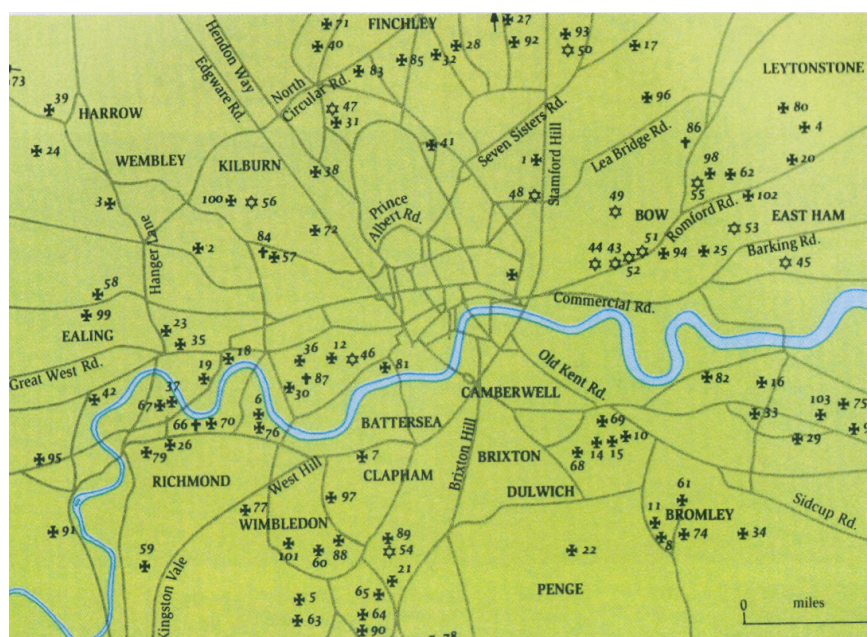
73
39
HARROW
24
WEMBLEY
3
Hendon Way
Edgware Rd.
North Circular Rd.
71
40
FINCHLEY
27
93
92
50
17
LEYTONSTONE
80
4
83
85
32
28
Seven Sisters Rd.
96
47
31
KILBURN
38
41
Stamford Hill
1
Lea Bridge Rd.
86
20
98
62
55
102
Prince Albert Rd.
48
49
BOW
EAST HAM
100
56
Romford Rd.
53
84
57
72
2
Hanger Lane
44
43
51
94
25
Barking Rd.
52
45
58
99
EALING
23
35
Commercial Rd.
Great West Rd.
19
18
36
12
46
87
81
Old Kent Rd.
82
16
103
75
42
37
67
30
CAMBERWELL
33
66
70
6
76
BATTERSEA
69
10
9
29
95
79
26
7
14
15
68
RICHMOND
West Hill
CLAPHAM
Brixton Hill
BRIXTON
DULWICH
61
11
BROMLEY
74
34
Sidcup Rd.
77
97
WIMBLEDON
91
59
101
60
88
89
54
8
Kingston Vale
21
22
PENGE
5
63
65
64
90
78
0
miles